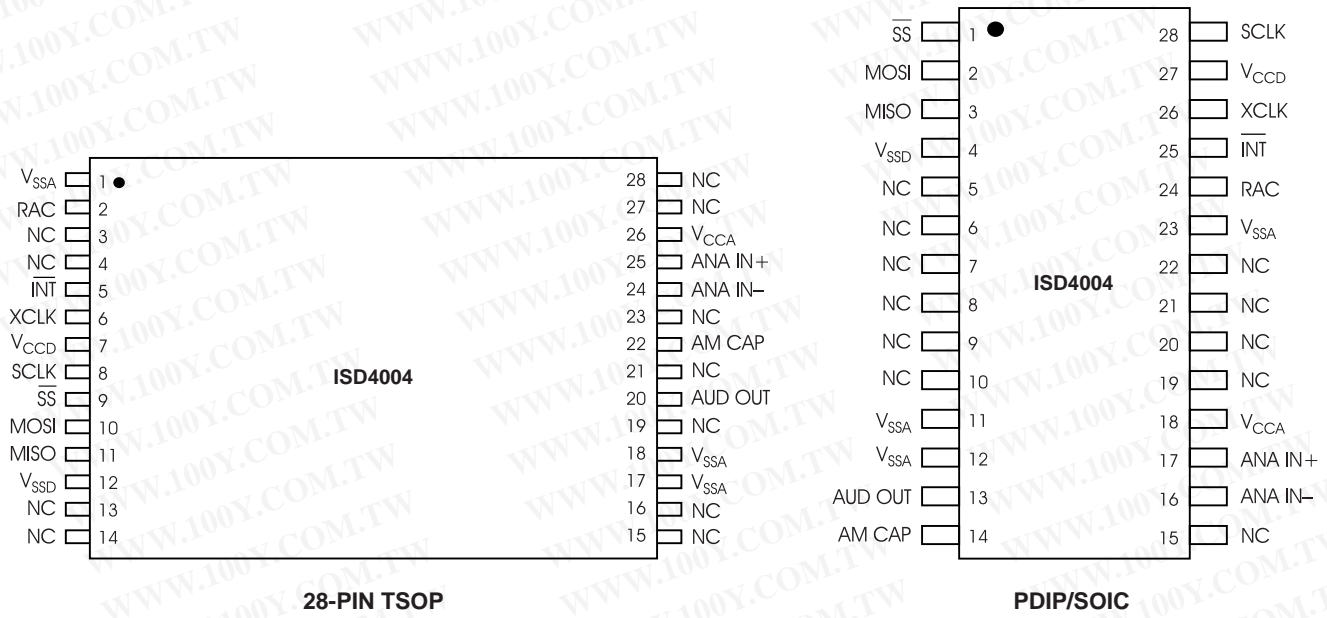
$V_{SSA}$ 1
RAC 2
NC 3
NC 4
$\overline{INT}$ 5
XCLK 6
$V_{CCD}$ 7
SCLK 8
$\overline{SS}$ 9
MOSI 10
MISO 11
$V_{SSD}$ 12
NC 13
NC 14

28 NC
27 NC
26 $V_{CCA}$
25 ANA IN+
24 ANA IN–
23 NC
22 AM CAP
21 NC
20 AUD OUT
19 NC
18 $V_{SSA}$
17 $V_{SSA}$
16 NC
15 NC

ISD4004

28-PIN TSOP

$\overline{SS}$ 1
MOSI 2
MISO 3
$V_{SSD}$ 4
NC 5
NC 6
NC 7
NC 8
NC 9
NC 10
$V_{SSA}$ 11
$V_{SSA}$ 12
AUD OUT 13
AM CAP 14

28 SCLK
27 $V_{CCD}$
26 XCLK
25 $\overline{INT}$
24 RAC
23 $V_{SSA}$
22 NC
21 NC
20 NC
19 NC
18 $V_{CCA}$
17 ANA IN+
16 ANA IN–
15 NC

ISD4004

PDIP/SOIC

WWW.100Y.COM.TW